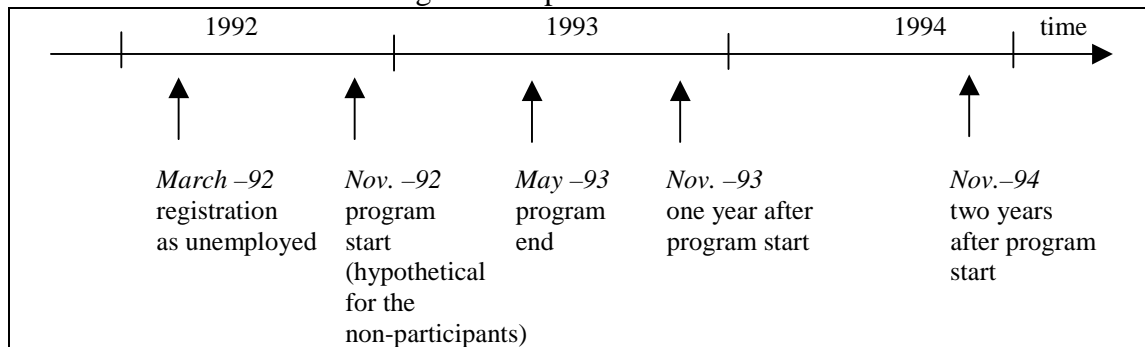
1992
1993
1994
time

March –92
registration as unemployed

Nov. –92
program start (hypothetical for the non-participants)

May –93
program end

Nov. –93
one year after program start

Nov.–94
two years after program start